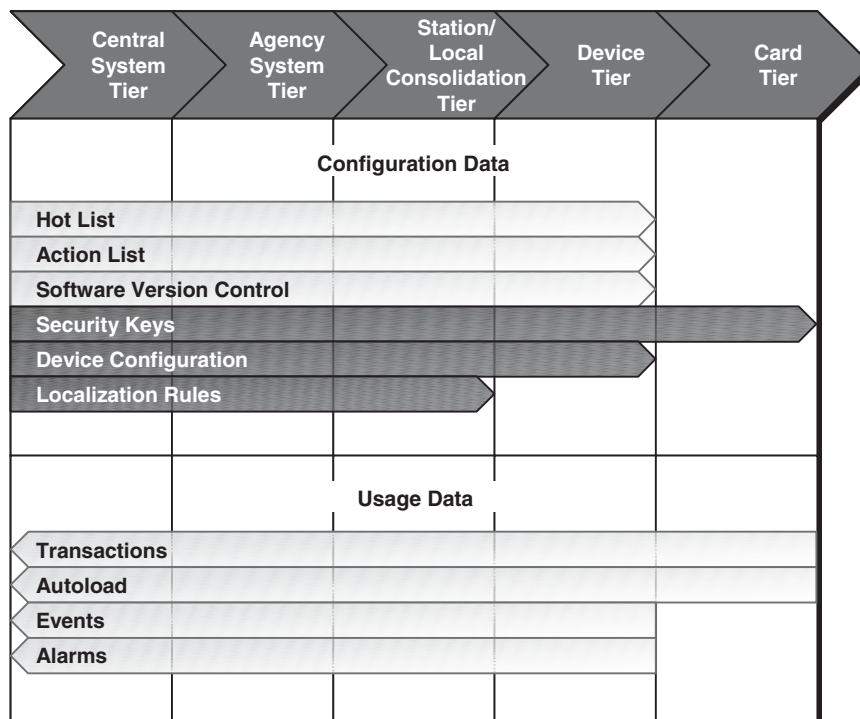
Central System Tier

Agency System Tier

Station/ Local Consolidation Tier

Device Tier

Card Tier

Configuration Data

Hot List

Action List

Software Version Control

Security Keys

Device Configuration

Localization Rules

Usage Data

Transactions

Autoload

Events

Alarms